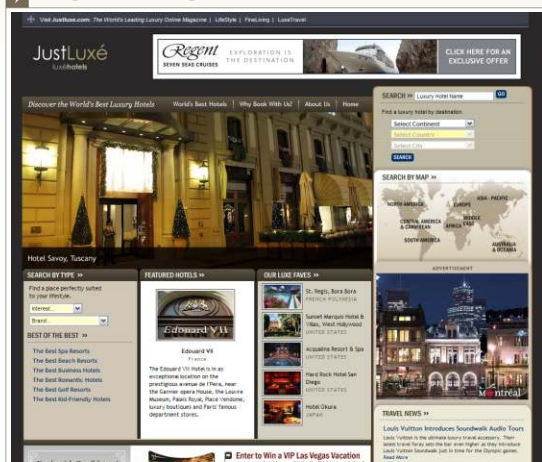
Visit JustLuxe.com: The World's Leading Luxury Online Magazine | LifeStyle | FineLiving | LuxeTravel

JustLuxé
luxehotels

Regent
SEVEN SEAS CRUISES
EXPLORATION IS THE DESTINATION

CLICK HERE FOR AN EXCLUSIVE OFFER

Discover the World's Best Luxury Hotels
World's Best Hotels | Why Book With Us? | About Us | Home

Hotel Savoy, Tuscany

SEARCH » Luxury Hotel Name GO
Find a luxury hotel by destination
Select Continent
Select Country
Select City
SEARCH

SEARCH BY MAP »
NORTH AMERICA
EUROPE
ASIA - PACIFIC
CENTRAL AMERICA & CARIBBEAN
MIDDLE EAST
AFRICA
SOUTH AMERICA
AUSTRALIA & OCEANIA

ADVERTISEMENT

Montréal

SEARCH BY TYPE »
Find a place perfectly suited to your lifestyle.
Interest...
Brand...

BEST OF THE BEST »
The Best Spa Resorts
The Best Beach Resorts
The Best Business Hotels
The Best Romantic Hotels
The Best Golf Resorts
The Best Kid-Friendly Hotels

FEATURED HOTELS »
Edouard VII
Edouard VII
France
The Edouard VII Hotel is in an exceptional location on the prestigious avenue de l'Opera, near the Garnier opera house, the Louvre Museum, Palais Royal, Place Vendome, luxury boutiques and Paris' famous department stores.

OUR LUXE FAVES »
St. Regis, Bora Bora
FRENCH POLYNESIA
Sunset Marquis Hotel & Villas, West Hollywood
UNITED STATES
Acqualina Resort & Spa
UNITED STATES
Hard Rock Hotel San Diego
UNITED STATES
Hotel Okura
JAPAN

TRAVEL NEWS »
Louis Vuitton Introduces Soundwalk Audio Tours
Louis Vuitton is the ultimate luxury travel accessory. Then latest travel foray sets the bar even higher as they introduce Louis Vuitton Soundwalk just in time for the Olympic games.
Read More

Enter to Win a VIP Las Vegas Vacation